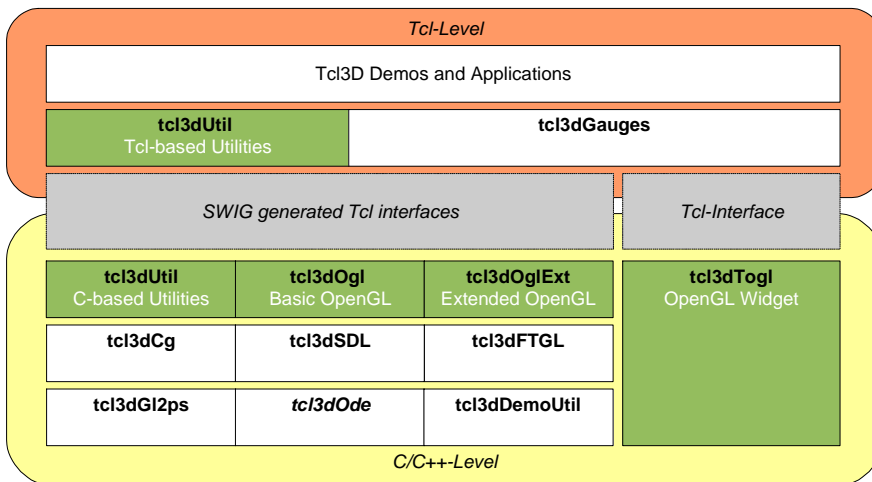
Tcl-Level

Tcl3D Demos and Applications

tcl3dUtil
Tcl-based Utilities

tcl3dGauges

SWIG generated Tcl interfaces

Tcl-Interface

tcl3dUtil
C-based Utilities

tcl3dOgl
Basic OpenGL

tcl3dOglExt
Extended OpenGL

tcl3dTogl
OpenGL Widget

tcl3dCg

tcl3dSDL

tcl3dFTGL

tcl3dGl2ps

tcl3dOde

tcl3dDemoUtil

C/C++-Level